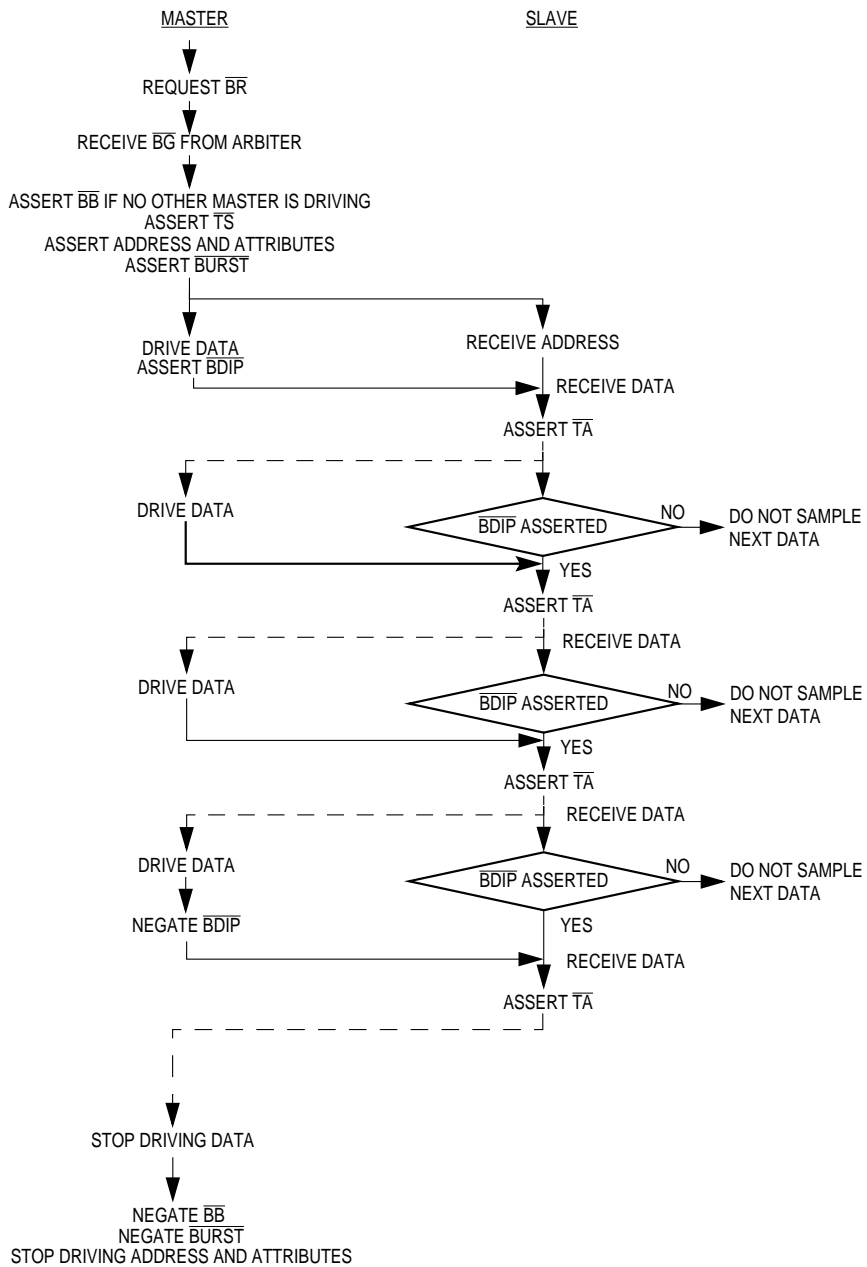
MASTER

SLAVE

REQUEST $\overline{BR}$

RECEIVE $\overline{BG}$ FROM ARBITER

ASSERT $\overline{BB}$ IF NO OTHER MASTER IS DRIVING
ASSERT $\overline{TS}$
ASSERT ADDRESS AND ATTRIBUTES
ASSERT $\overline{BURST}$

RECEIVE ADDRESS

DRIVE DATA
ASSERT $\overline{BDIP}$

RECEIVE DATA

ASSERT $\overline{TA}$

DRIVE DATA

$\overline{BDIP}$ ASSERTED

NO

DO NOT SAMPLE NEXT DATA

YES

ASSERT $\overline{TA}$

RECEIVE DATA

DRIVE DATA

$\overline{BDIP}$ ASSERTED

NO

DO NOT SAMPLE NEXT DATA

YES

ASSERT $\overline{TA}$

RECEIVE DATA

DRIVE DATA

$\overline{BDIP}$ ASSERTED

NO

DO NOT SAMPLE NEXT DATA

NEGATE $\overline{BDIP}$

YES

RECEIVE DATA

ASSERT $\overline{TA}$

STOP DRIVING DATA

NEGATE $\overline{BB}$
NEGATE $\overline{BURST}$
STOP DRIVING ADDRESS AND ATTRIBUTES